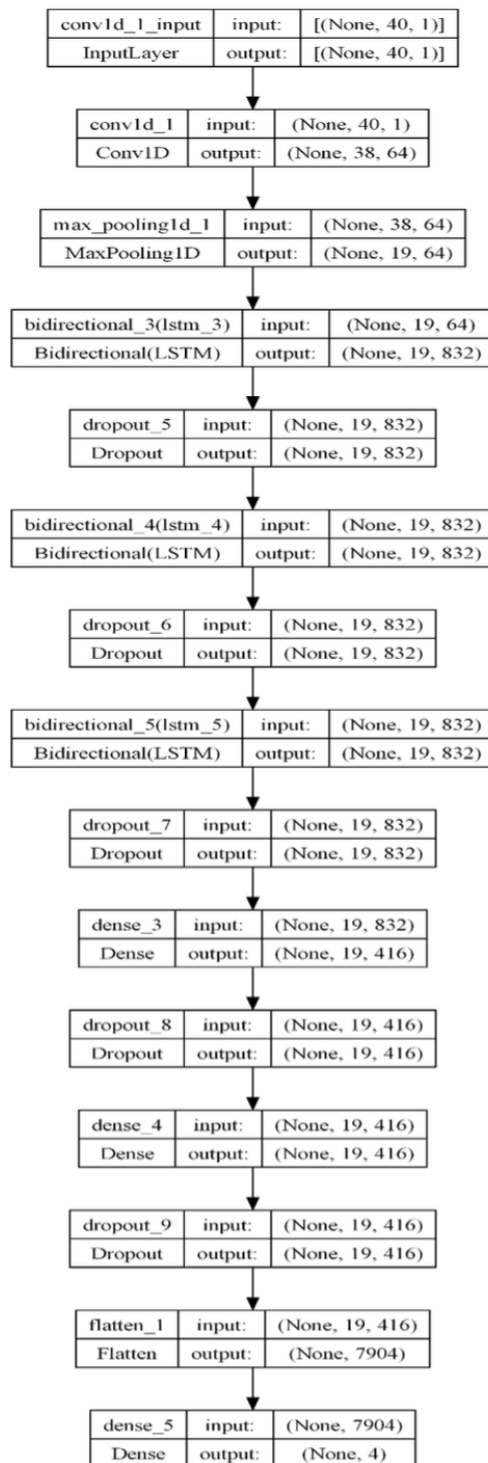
| conv1d_1_input | input: | [(None, 40, 1)] |
|---|---|---|
| InputLayer | output: | [(None, 40, 1)] |

| conv1d_1 | input: | (None, 40, 1) |
|---|---|---|
| Conv1D | output: | (None, 38, 64) |

| max_pooling1d_1 | input: | (None, 38, 64) |
|---|---|---|
| MaxPooling1D | output: | (None, 19, 64) |

| bidirectional_3(lstm_3) | input: | (None, 19, 64) |
|---|---|---|
| Bidirectional(LSTM) | output: | (None, 19, 832) |

| dropout_5 | input: | (None, 19, 832) |
|---|---|---|
| Dropout | output: | (None, 19, 832) |

| bidirectional_4(lstm_4) | input: | (None, 19, 832) |
|---|---|---|
| Bidirectional(LSTM) | output: | (None, 19, 832) |

| dropout_6 | input: | (None, 19, 832) |
|---|---|---|
| Dropout | output: | (None, 19, 832) |

| bidirectional_5(lstm_5) | input: | (None, 19, 832) |
|---|---|---|
| Bidirectional(LSTM) | output: | (None, 19, 832) |

| dropout_7 | input: | (None, 19, 832) |
|---|---|---|
| Dropout | output: | (None, 19, 832) |

| dense_3 | input: | (None, 19, 832) |
|---|---|---|
| Dense | output: | (None, 19, 416) |

| dropout_8 | input: | (None, 19, 416) |
|---|---|---|
| Dropout | output: | (None, 19, 416) |

| dense_4 | input: | (None, 19, 416) |
|---|---|---|
| Dense | output: | (None, 19, 416) |

| dropout_9 | input: | (None, 19, 416) |
|---|---|---|
| Dropout | output: | (None, 19, 416) |

| flatten_1 | input: | (None, 19, 416) |
|---|---|---|
| Flatten | output: | (None, 7904) |

| dense_5 | input: | (None, 7904) |
|---|---|---|
| Dense | output: | (None, 4) |